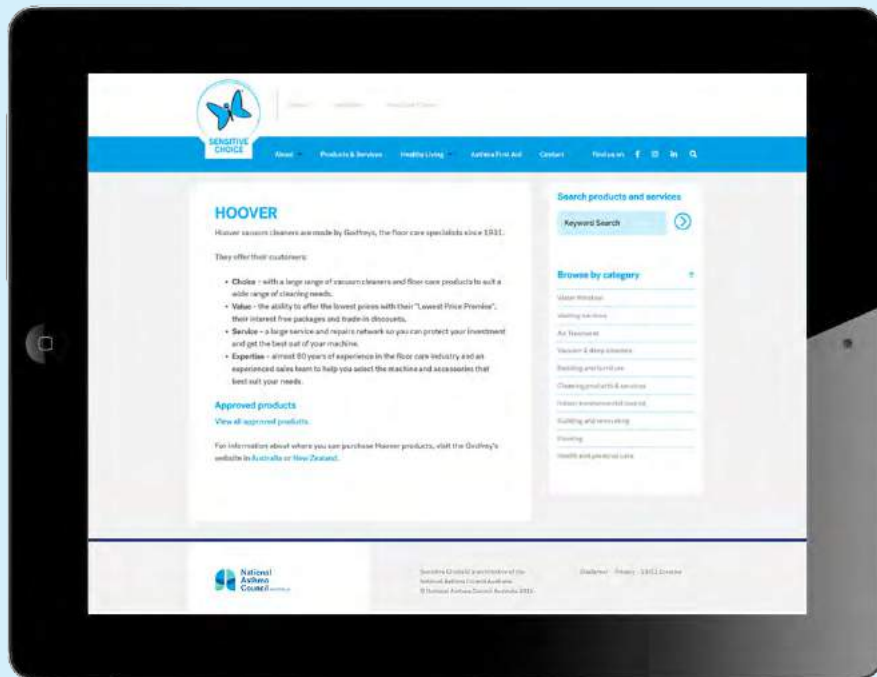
SENSITIVE CHOICE

About Products & Services Healthy Living Asthma First Aid Contact Find us on

HOOVER

Hoover vacuum cleaners are made by Godfreys, the floor care specialists since 1931.

They offer their customers:

- Choice – with a large range of vacuum cleaners and floor care products to suit a wide range of cleaning needs.
- Value – the ability to offer the lowest prices with their "Lowest Price Promise", their interest free packages and trade-in discounts.
- Service – a large service and repairs network so you can protect your investment and get the best out of your machine.
- Expertise – almost 80 years of experience in the floor care industry and an experienced sales team to help you select the machine and accessories that best suit your needs.

Approved products

View all approved products

For information about where you can purchase Hoover products, visit the Godfrey's website in Australia or New Zealand.

Search products and services

Keyword Search

Browse by category

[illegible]

National Asthma Council Australia

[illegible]

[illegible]